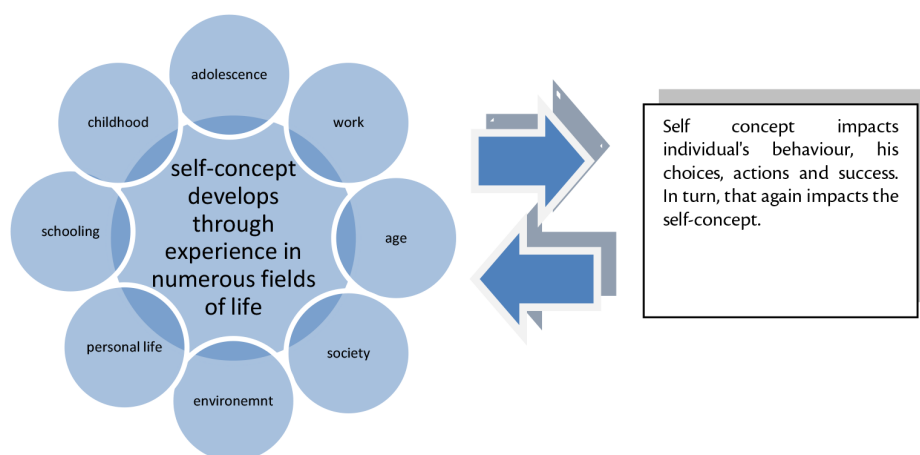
adolescence

childhood

work

self-concept develops through experience in numerous fields of life

schooling

age

personal life

society

environemnt

Self concept impacts individual's behaviour, his choices, actions and success. In turn, that again impacts the self-concept.